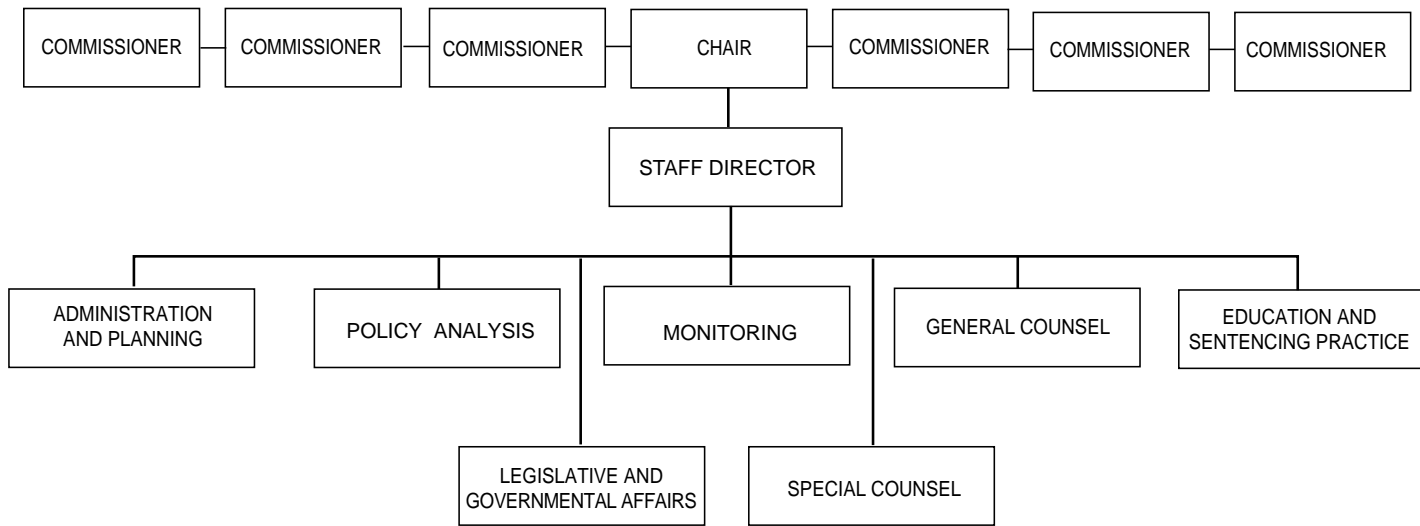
COMMISSIONER
COMMISSIONER
COMMISSIONER
CHAIR
COMMISSIONER
COMMISSIONER
COMMISSIONER

STAFF DIRECTOR

ADMINISTRATION AND PLANNING
POLICY ANALYSIS
MONITORING
GENERAL COUNSEL
EDUCATION AND SENTENCING PRACTICE

LEGISLATIVE AND GOVERNMENTAL AFFAIRS
SPECIAL COUNSEL